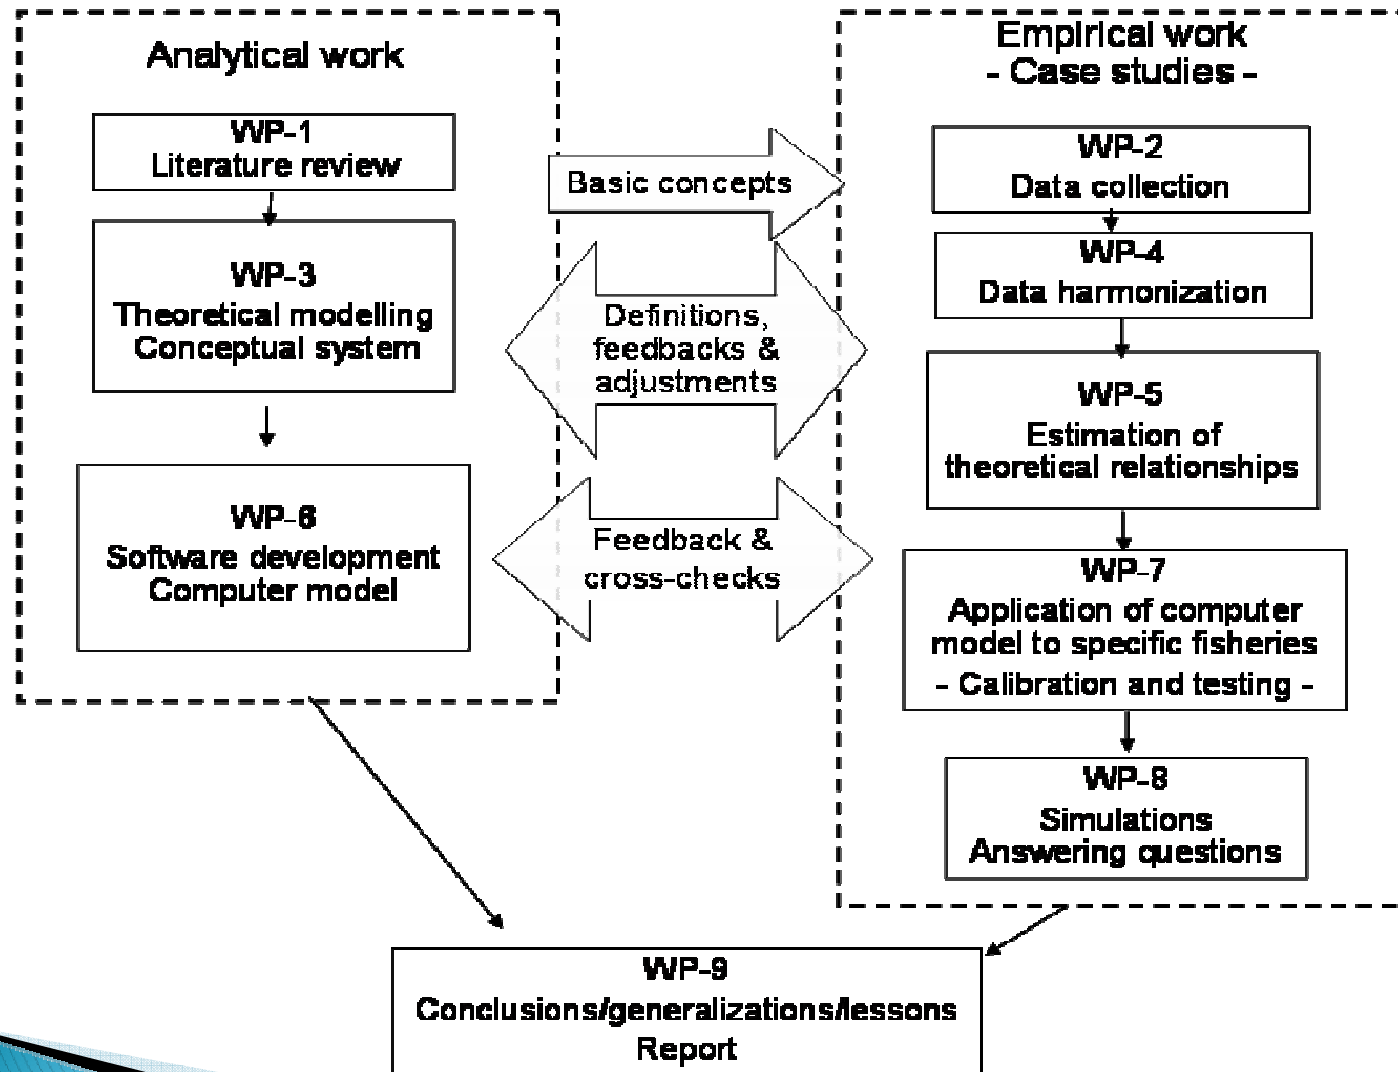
Analytical work

WP-1
Literature review

WP-3
Theoretical modelling
Conceptual system

WP-6
Software development
Computer model

Basic concepts

Definitions, feedbacks & adjustments

Feedback & cross-checks

Empirical work
- Case studies -

WP-2
Data collection

WP-4
Data harmonization

WP-5
Estimation of theoretical relationships

WP-7
Application of computer model to specific fisheries
- Calibration and testing -

WP-8
Simulations
Answering questions

WP-9
Conclusions/generalizations/lessons
Report